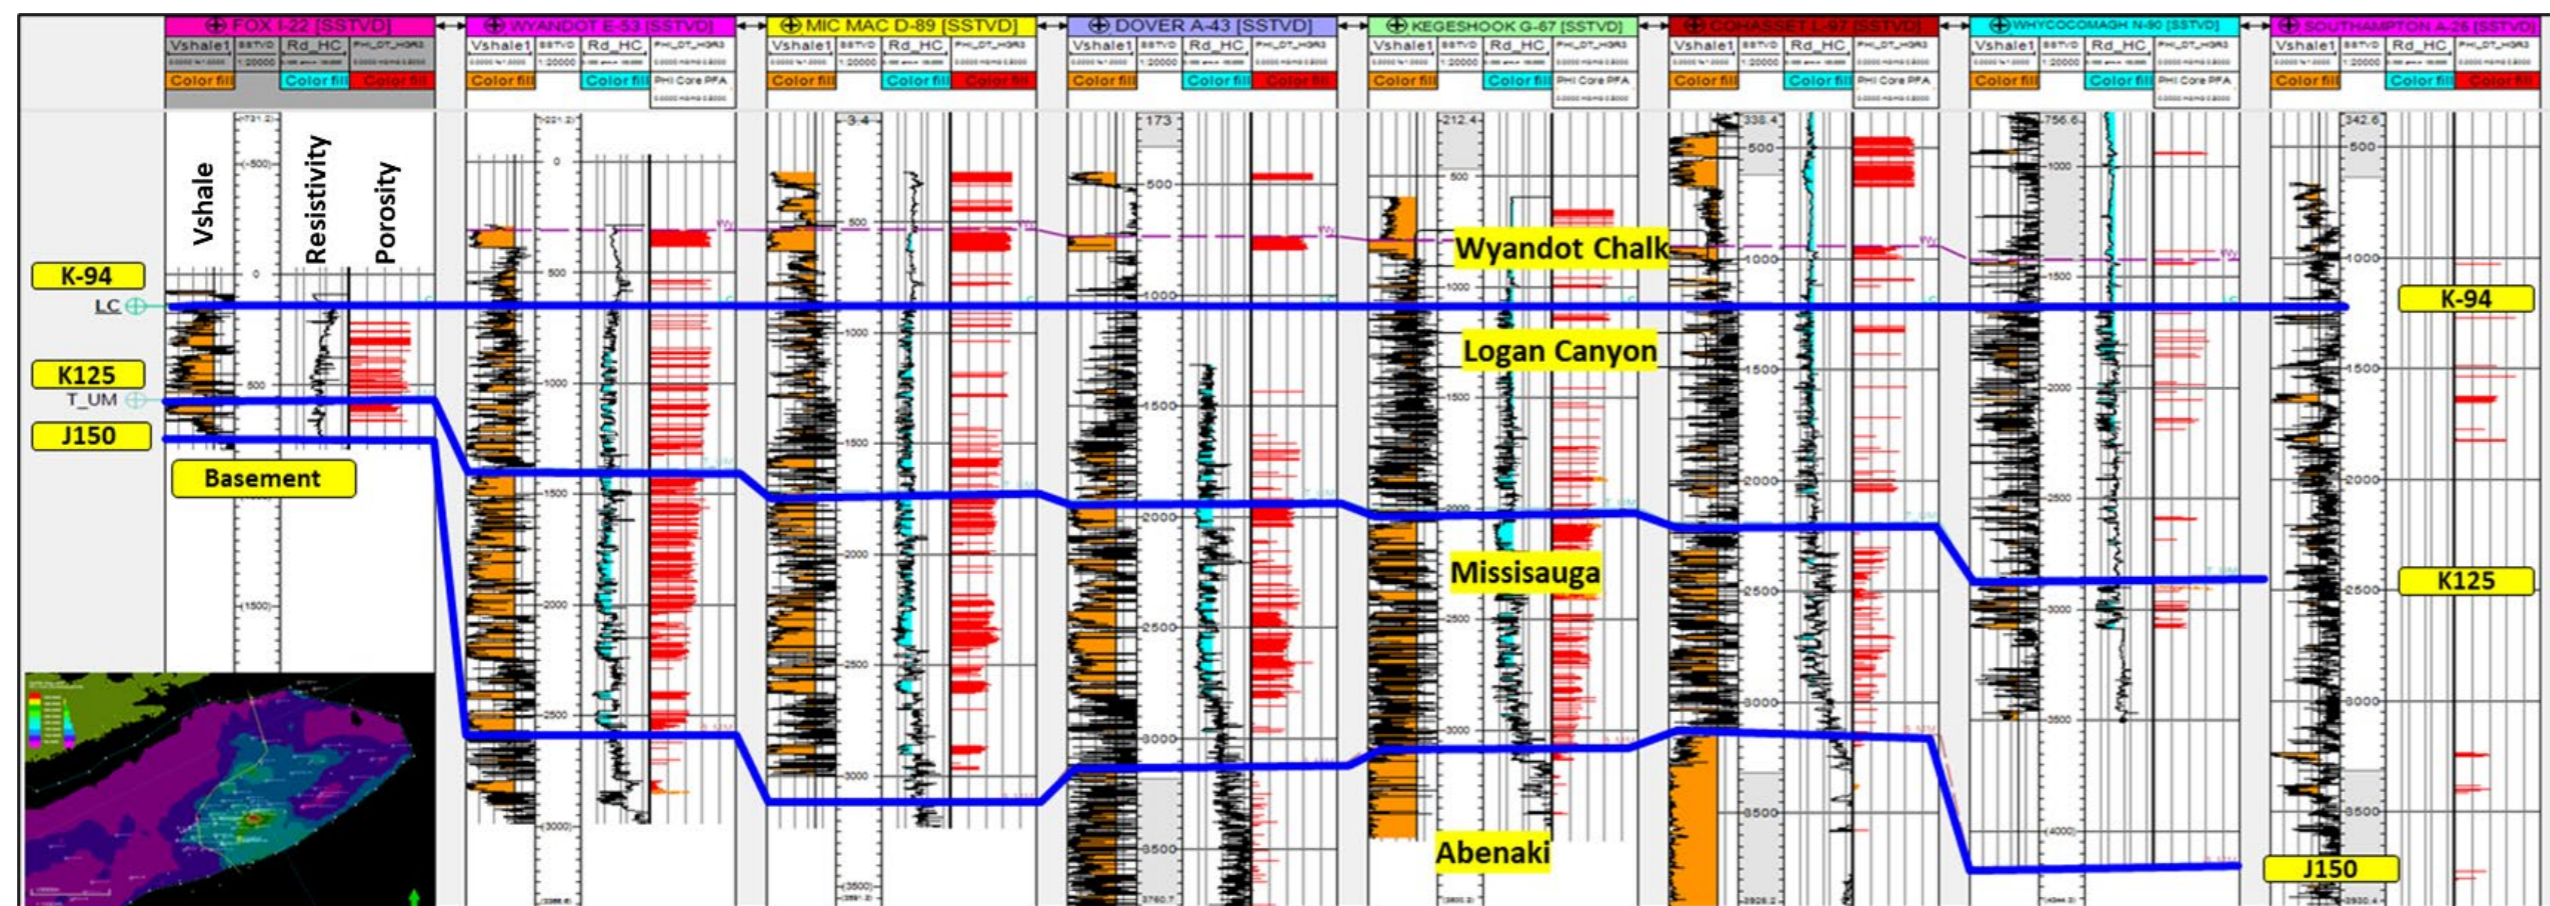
FOX I-22 [SSTVD]
WYANDOT E-53 [SSTVD]
MIC MAC D-89 [SSTVD]
DOVER A-43 [SSTVD]
KEGESHOOK G-67 [SSTVD]
COHASSET L-97 [SSTVD]
WHYCOCOMAGH N-90 [SSTVD]
SOUTHAMPTON A-25 [SSTVD]

Vshale1 SSTVD Rd_HC PHI_DT_HGR3
Color fill Color fill Color fill
PHI Core PFA

Vshale
Resistivity
Porosity

K-94
LC
K125
T_UM
J150
Basement

Wyandot Chalk
Logan Canyon
Missisauga
Abenaki

K-94
K125
J150

0
500
1000
1500
2000
2500
3000
3500
4000
(-500)
(1500)
(3000)
(3500)
173
212.4
338.4
756.6
342.6